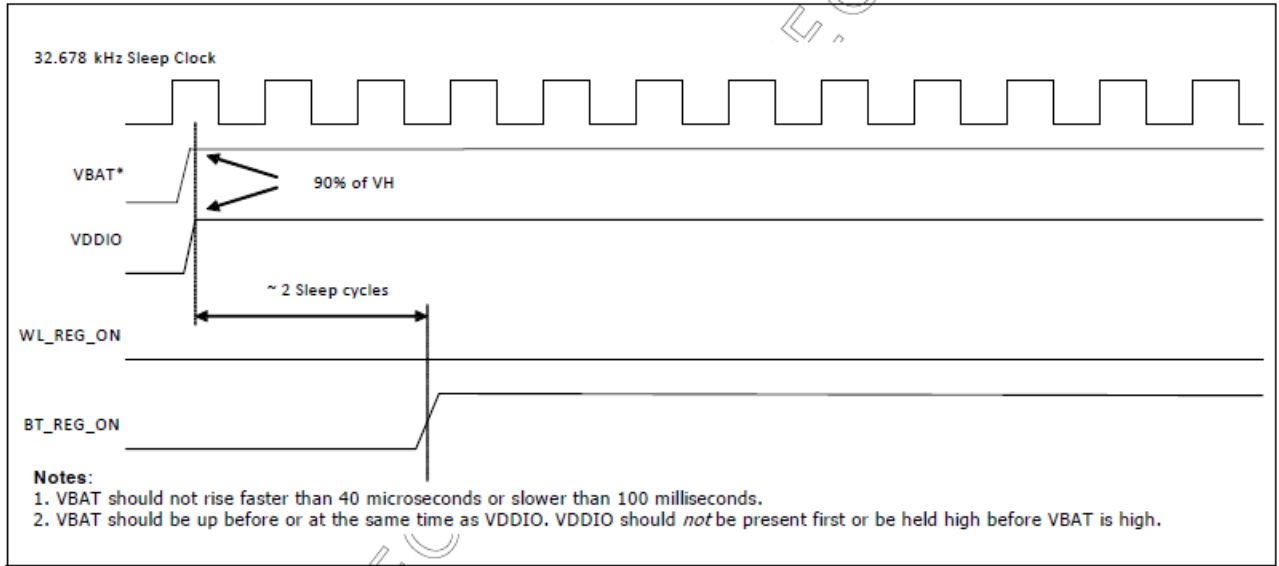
32.678 kHz Sleep Clock

VBAT*

90% of VH

VDDIO

~ 2 Sleep cycles

WL_REG_ON

BT_REG_ON

Notes:
1. VBAT should not rise faster than 40 microseconds or slower than 100 milliseconds.
2. VBAT should be up before or at the same time as VDDIO. VDDIO should *not* be present first or be held high before VBAT is high.